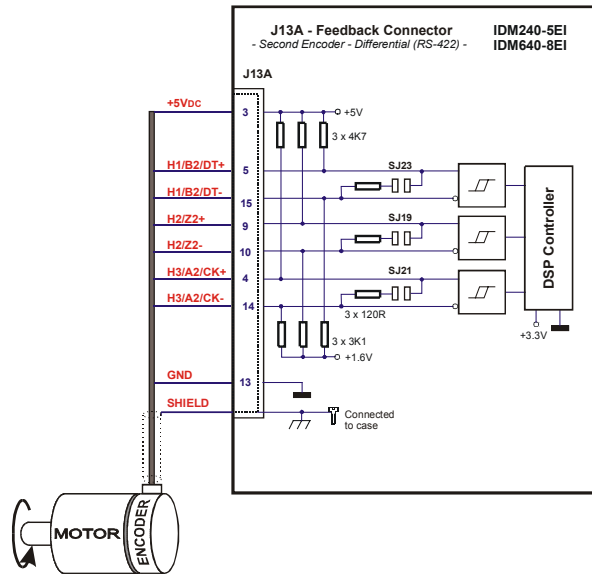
J13A - Feedback Connector
- Second Encoder - Differential (RS-422) -

IDM240-5EI
IDM640-8EI

J13A

+5VDC
3
+5V
3 x 4K7

H1/B2/DT+
5
SJ23

H1/B2/DT-
15

H2/Z2+
9
SJ19

H2/Z2-
10

H3/A2/CK+
4
SJ21

H3/A2/CK-
14
3 x 120R

DSP Controller

+3.3V

3 x 3K1
+1.6V

GND
13

SHIELD

Connected to case

MOTOR
ENCODER